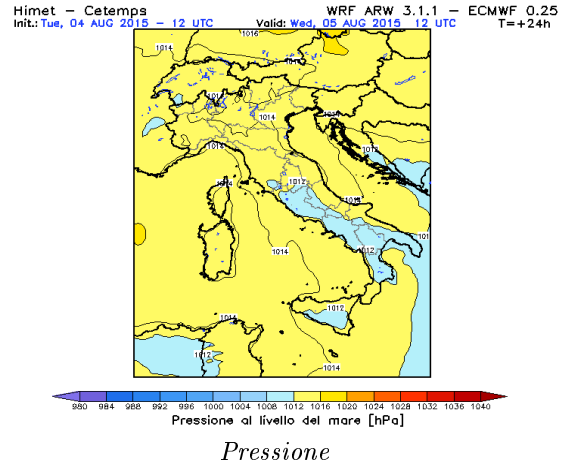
Himet – Cetemps
Init.: Tue, 04 AUG 2015 – 12 UTC

WRF ARW 3.1.1 – ECMWF 0.25
Valid: Wed, 05 AUG 2015 12 UTC T=+24h

1016
1014
1014
1014
1014
1014
1014
1012
1012
1014
1014
1012
1014
1012
1014
101
1012
1014
1012
1014

980 984 988 992 996 1000 1004 1008 1012 1016 1020 1024 1028 1032 1036 1040
Pressione al livello del mare [hPa]

Pressione